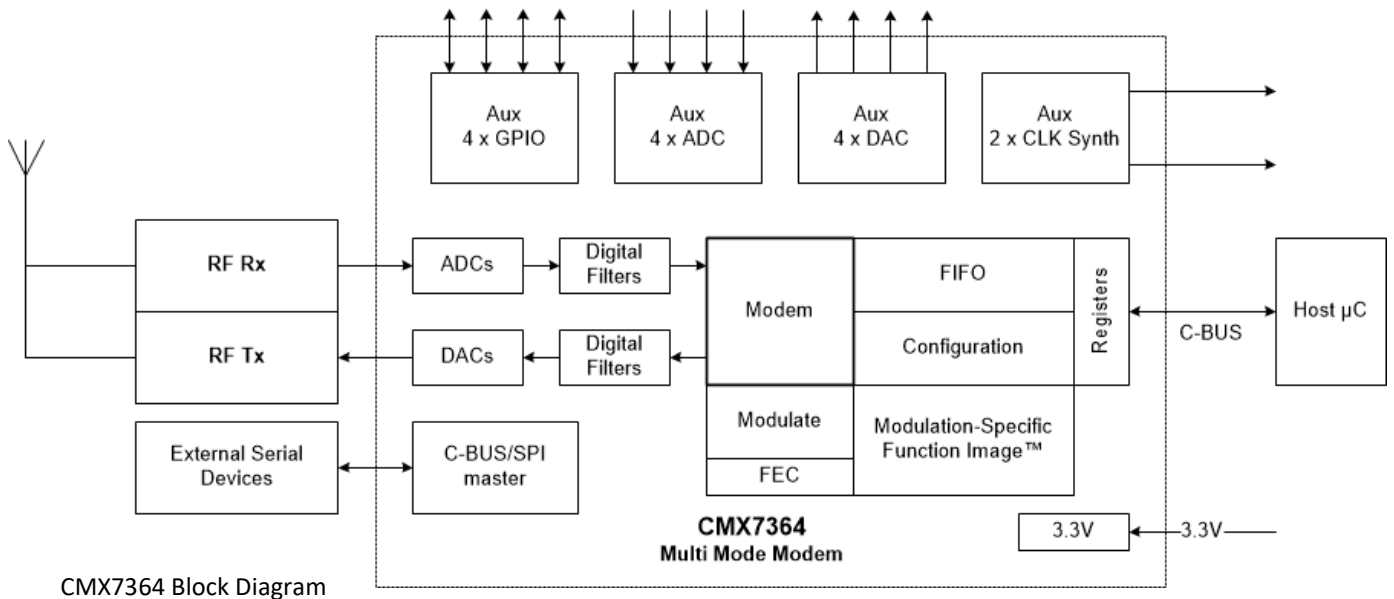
Aux
4 x GPIO

Aux
4 x ADC

Aux
4 x DAC

Aux
2 x CLK Synth

RF Rx

RF Tx

ADCs

Digital Filters

DACs

Digital Filters

Modem

FIFO

Configuration

Registers

C-BUS

Host µC

Modulate

FEC

Modulation-Specific Function Image™

External Serial Devices

C-BUS/SPI master

CMX7364
Multi Mode Modem

3.3V

3.3V

CMX7364 Block Diagram